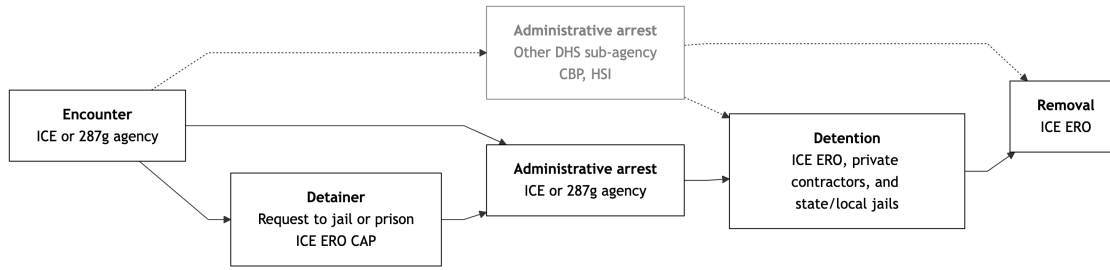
Administrative arrest
Other DHS sub-agency
CBP, HSI

Encounter
ICE or 287g agency

Detainer
Request to jail or prison
ICE ERO CAP

Administrative arrest
ICE or 287g agency

Detention
ICE ERO, private contractors, and state/local jails

Removal
ICE ERO